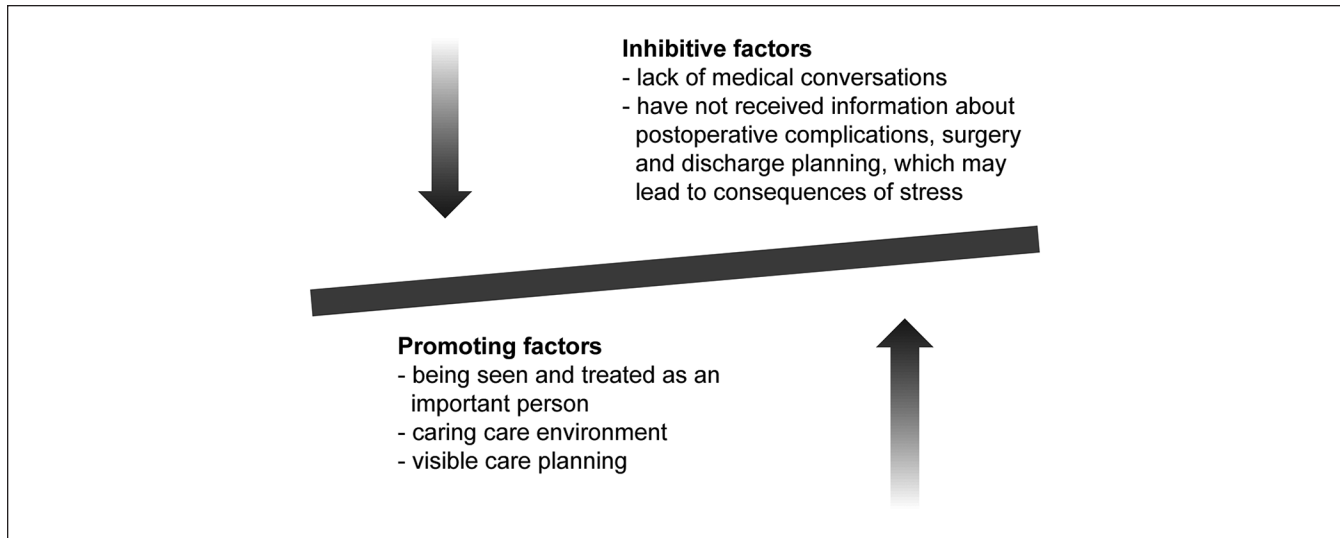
**Inhibitive factors**
- lack of medical conversations
- have not received information about postoperative complications, surgery and discharge planning, which may lead to consequences of stress

**Promoting factors**
- being seen and treated as an important person
- caring care environment
- visible care planning